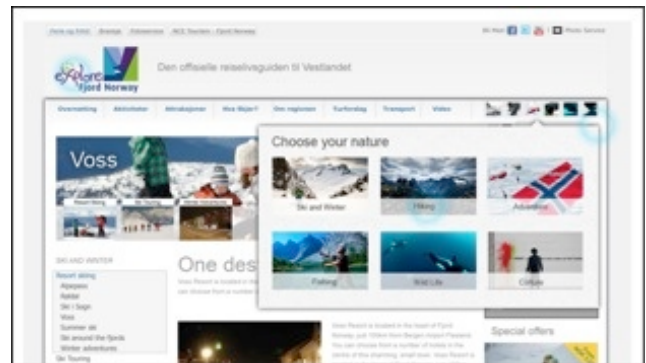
Explore Fjord Norway

Den offisielle reiselivsguiden til Vestlandet

Overnatting Aktiviteter Attraksjoner Hva Skjer? Om regionen Turforslag Transport Video

Voss

Choose your nature

Ski and Winter

Hiking

Adventure

Fishing

Wild Life

Culture

SKI AND WINTER

Resort skiing

Voss

Summer ski

Ski around the fjords

Winter adventures

Ski Touring

One des

Special offers